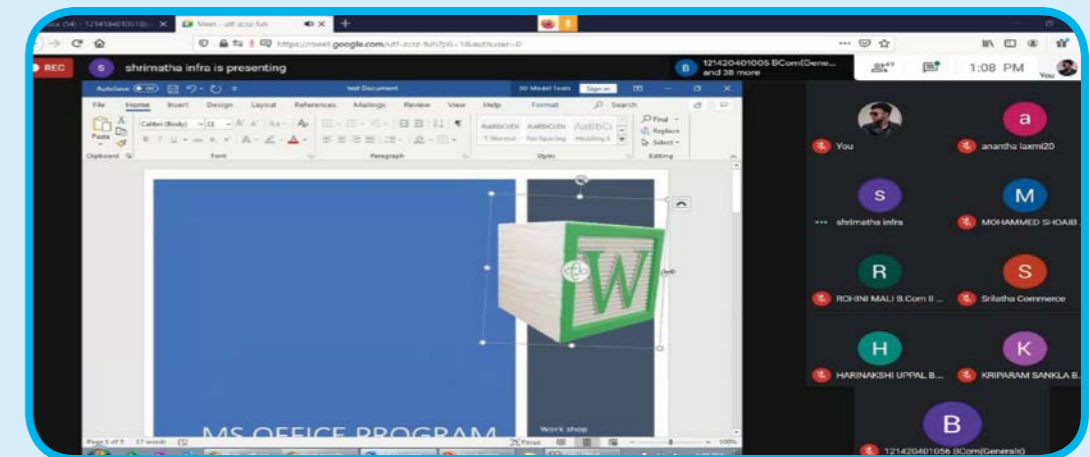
x (54) - 121420401051@... Meet - uff-zcrz-fuh

https://meet.google.com/uff-zcrz-fuh?pli=1&authuser=0

REC

S shrimatha infra is presenting

B 121420401005 BCom(Gene... and 38 more

47

1:08 PM

You

AutoSave Off

test Document

3D Model Tools

Sign in

File Home Insert Design Layout References Mailings Review View Help Format Search

Paste

Clipboard

Calibri (Body) 11

Font

Paragraph

AaBbCcDc ¶ Normal

AaBbCcDc ¶ No Spacing

AaBbCc Heading 1

Styles

Find Replace Select

Editing

W

MS OFFICE PROGRAM

Work shop

Page 1 of 1 17 words

Focus

100%

You

a ananthu laxmi20

S shrimatha infra

M MOHAMMED SHOAIB

R ROHINI MALI B.Com II ...

S Srilatha Commerce

H HARINAKSHI UPPAL B...

K KRIPARAM SANKLA B...

B 121420401056 BCom(Generals)